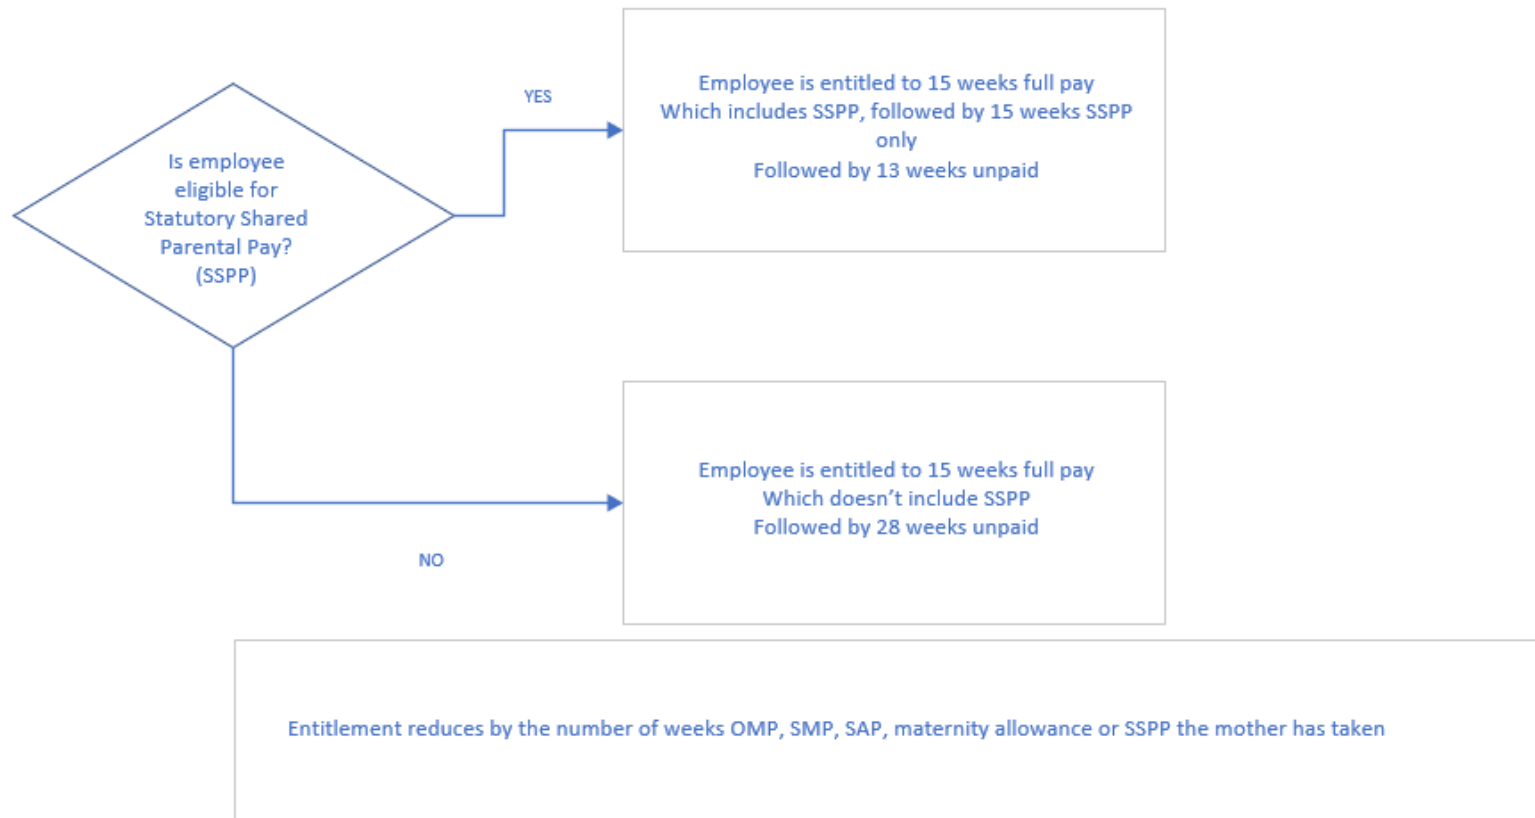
Is employee eligible for Statutory Shared Parental Pay? (SSPP)

YES

Employee is entitled to 15 weeks full pay
Which includes SSPP, followed by 15 weeks SSPP only
Followed by 13 weeks unpaid

NO

Employee is entitled to 15 weeks full pay
Which doesn't include SSPP
Followed by 28 weeks unpaid

Entitlement reduces by the number of weeks OMP, SMP, SAP, maternity allowance or SSPP the mother has taken